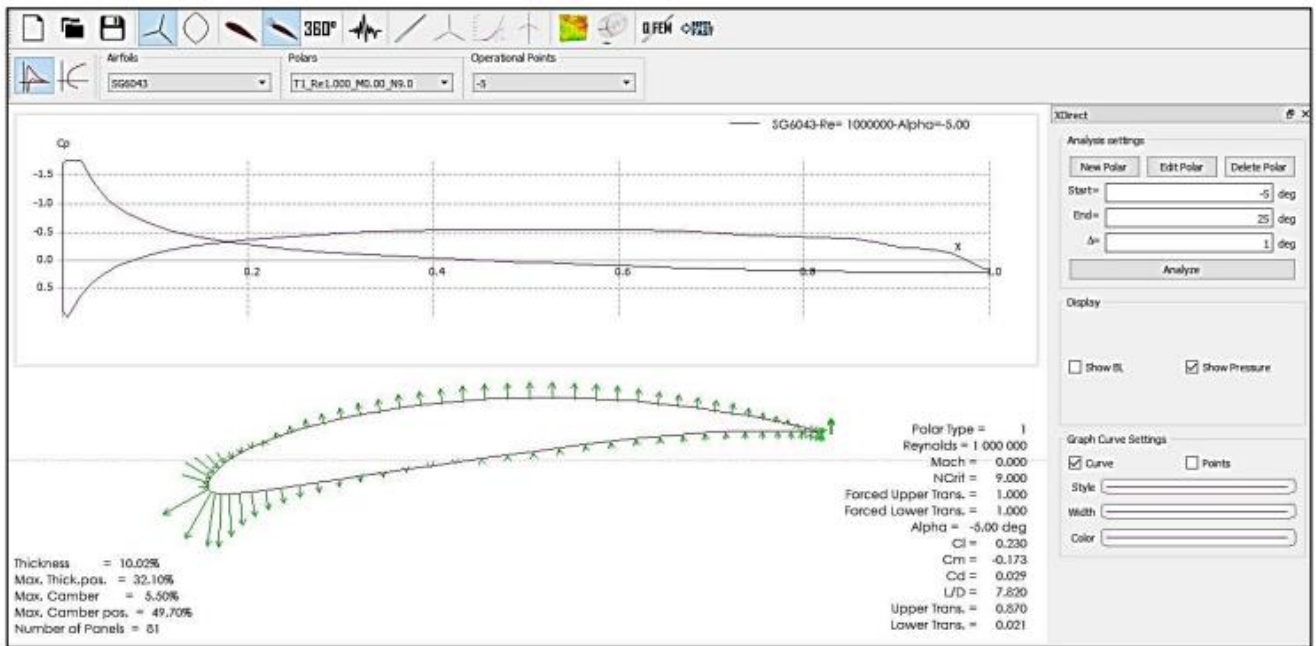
360° Q.FEM

Airfoils
SG6043
Polars
T1_Re1.000_M0.00_N9.0
Operational Points
-5

SG6043-Re= 1000000-Alpha=-5.00

Cp
-1.5
-1.0
-0.5
0.0
0.5
0.2
0.4
0.6
0.8
1.0
X

XDirect
Analysis settings
New Polar
Edit Polar
Delete Polar
Start= -5 deg
End= 25 deg
Δ= 1 deg
Analyze

Display
Show BL
Show Pressure

Graph Curve Settings
Curve
Points
Style
Width
Color

Polar Type = 1
Reynolds = 1 000 000
Mach = 0.000
NCrit = 9.000
Forced Upper Trans. = 1.000
Forced Lower Trans. = 1.000
Alpha = -5.00 deg
Cl = 0.230
Cm = -0.173
Cd = 0.029
L/D = 7.820
Upper Trans. = 0.870
Lower Trans. = 0.021

Thickness = 10.02%
Max. Thick.pos. = 32.10%
Max. Camber = 5.50%
Max. Camber pos. = 49.70%
Number of Panels = 81